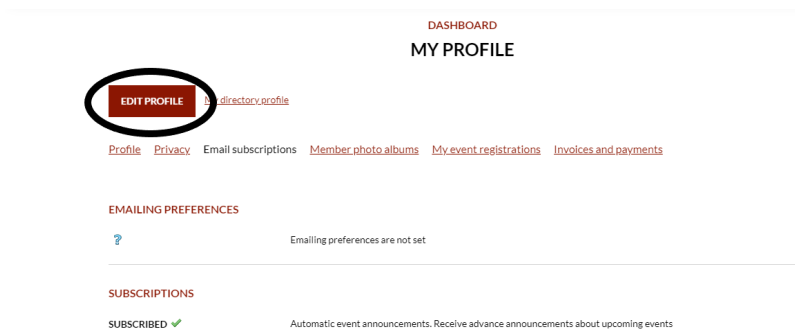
DASHBOARD

MY PROFILE

EDIT PROFILE

My directory profile

Profile Privacy Email subscriptions Member photo albums My event registrations Invoices and payments

EMAILING PREFERENCES

?

Emailing preferences are not set

SUBSCRIPTIONS

SUBSCRIBED ✔

Automatic event announcements. Receive advance announcements about upcoming events